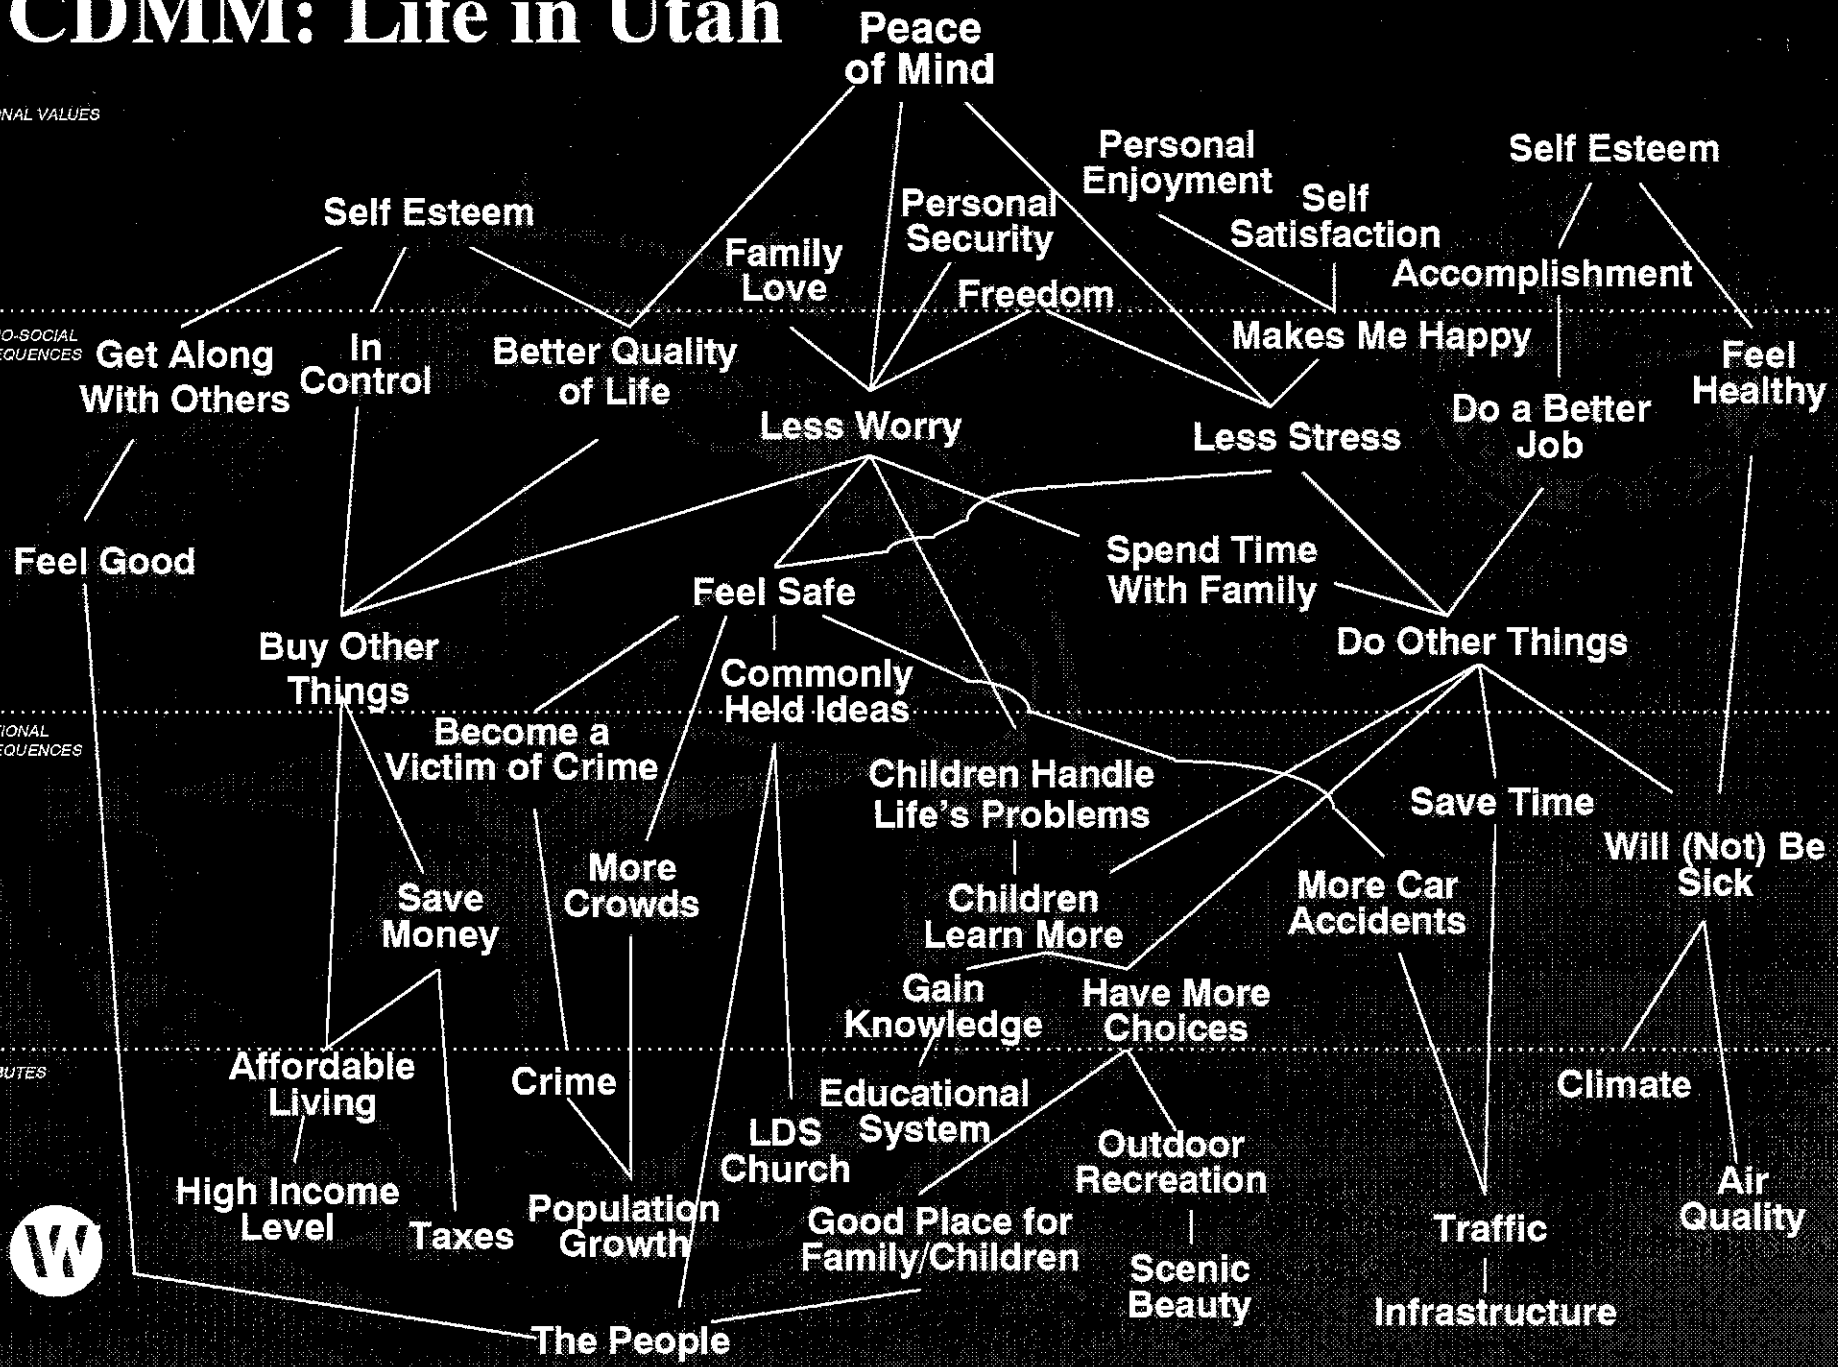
CDMM: Life in Utah

NAL VALUES

O-SOCIAL EQUENCES

IONAL EQUENCES

UTES

Peace of Mind

Personal Enjoyment

Self Esteem

Self Esteem

Personal Security

Self Satisfaction

Family Love

Accomplishment

Freedom

Makes Me Happy

Get Along With Others

In Control

Better Quality of Life

Feel Healthy

Less Worry

Less Stress

Do a Better Job

Feel Good

Spend Time With Family

Feel Safe

Buy Other Things

Do Other Things

Commonly Held Ideas

Become a Victim of Crime

Children Handle Life's Problems

Save Time

Will (Not) Be Sick

More Crowds

Save Money

Children Learn More

More Car Accidents

Gain Knowledge

Have More Choices

Affordable Living

Crime

Educational System

Climate

LDS Church

Outdoor Recreation

High Income Level

Taxes

Population Growth

Good Place for Family/Children

Traffic

Air Quality

Scenic Beauty

Infrastructure

The People

W